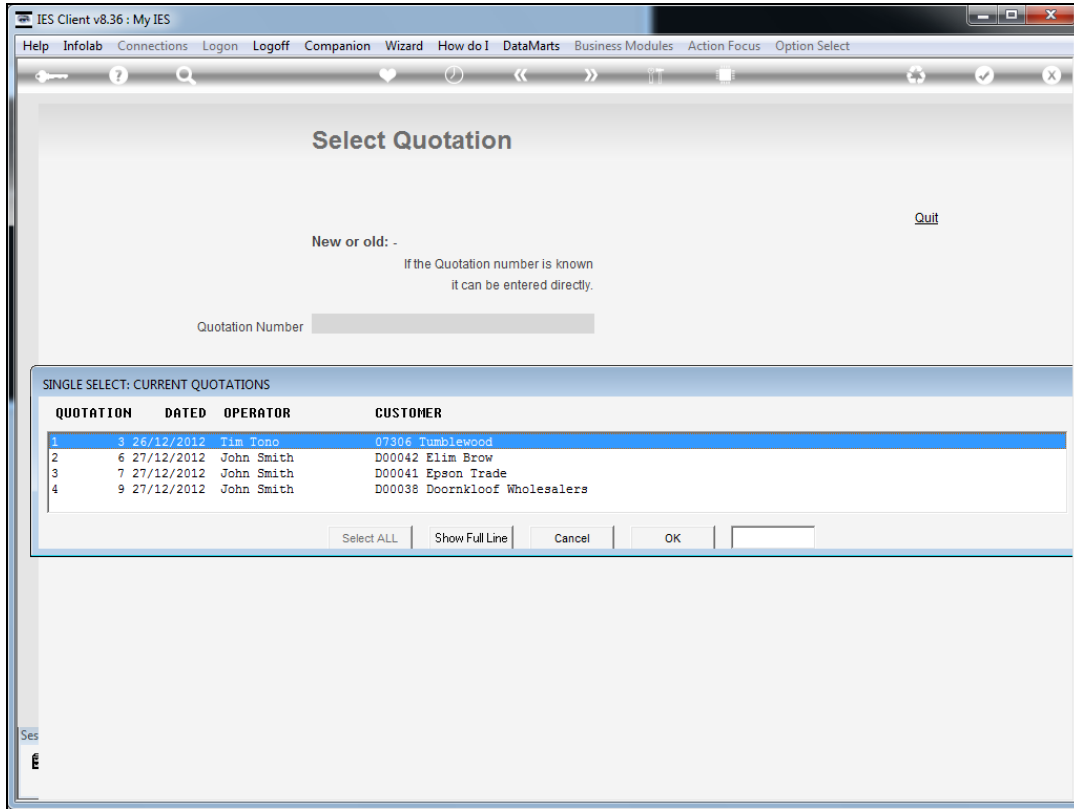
IES Client v8.36 : My IES

Help Infolab Connections Logon Logoff Companion Wizard How do I DataMarts Business Modules Action Focus Option Select

Select Quotation

Quit

New or old: -

If the Quotation number is known it can be entered directly.

Quotation Number

SINGLE SELECT: CURRENT QUOTATIONS

| QUOTATION | DATED | OPERATOR | CUSTOMER |
|---|---|---|---|
| 1 3 | 26/12/2012 | Tim Tono | 07306 Tumblewood |
| 2 6 | 27/12/2012 | John Smith | D00042 Elim Brow |
| 3 7 | 27/12/2012 | John Smith | D00041 Epson Trade |
| 4 9 | 27/12/2012 | John Smith | D00038 Doornkloof Wholesalers |

Select ALL | Show Full Line | Cancel | OK

Ses